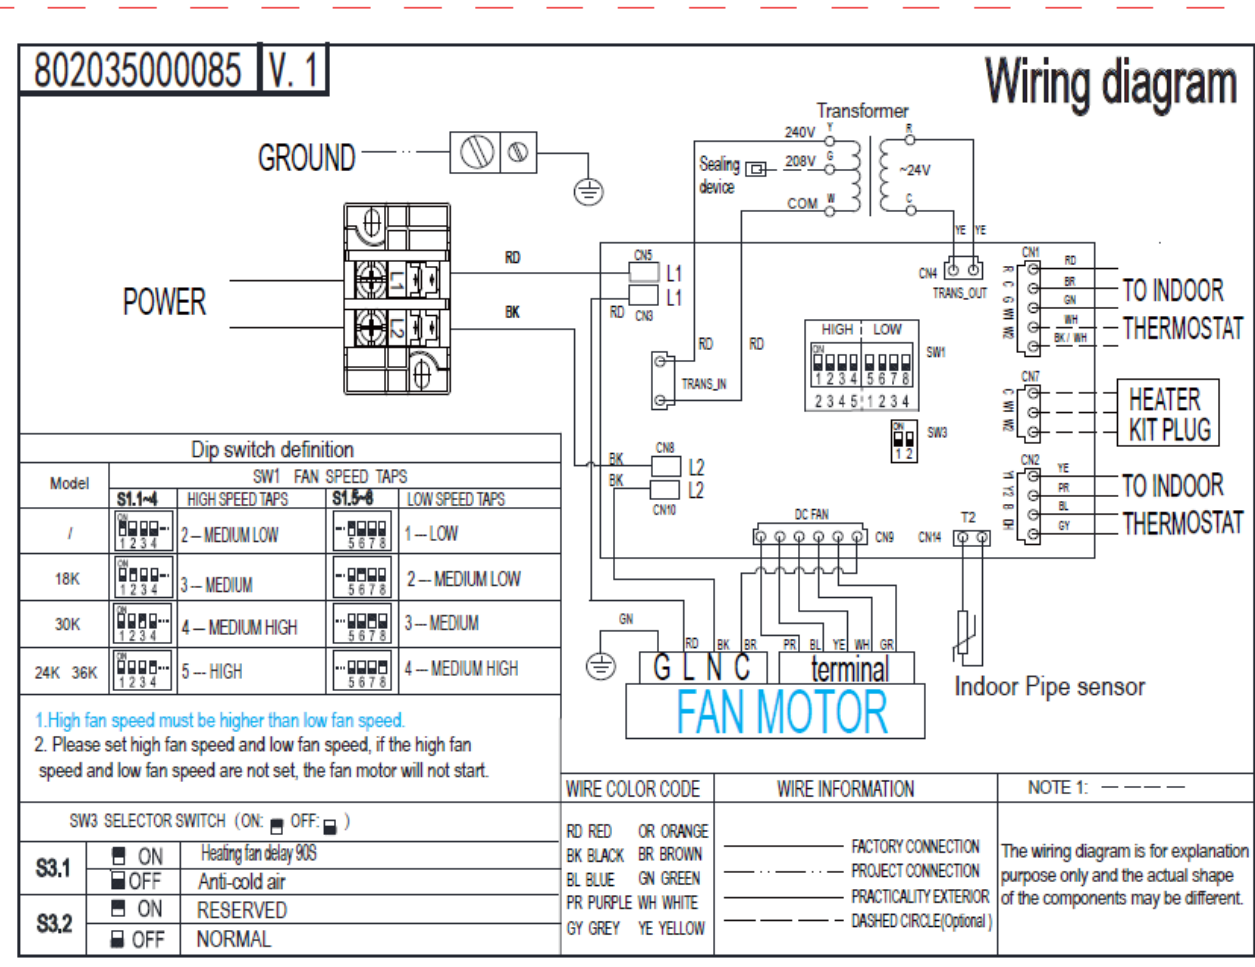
802035000085 V. 1

Wiring diagram

GROUND

POWER

L1
L2

Transformer
240V Y
208V G
COM W
R
~24V
C
Sealing device

RD
BK

CN5
L1
L1
RD CN3
RD
RD
TRANS_IN

CN4
TRANS_OUT
YE YE

CN1
R C G W1 W2
RD
BR
GN
WH
BK / WH
TO INDOOR
THERMOSTAT

HIGH LOW
ON
1 2 3 4 5 6 7 8
2 3 4 5 1 2 3 4
SW1

ON
1 2
SW3

CN7
C W1 W2
HEATER
KIT PLUG

CN2
Y1 Y2 B DH
YE
PR
BL
GY
TO INDOOR
THERMOSTAT

BK
BK
CN8
L2
L2
CN10

DC FAN
CN9
CN14
T2

GN
RD BK BR PR BL YE WH GR
G L N C
terminal
FAN MOTOR

Indoor Pipe sensor

Dip switch definition

| Model | S1.1~4 | HIGH SPEED TAPS | S1.5~8 | LOW SPEED TAPS |
|---|---|---|---|---|
| / | ON 1 2 3 4 | 2 — MEDIUM LOW | 5 6 7 8 | 1 — LOW |
| 18K | ON 1 2 3 4 | 3 — MEDIUM | 5 6 7 8 | 2 — MEDIUM LOW |
| 30K | ON 1 2 3 4 | 4 — MEDIUM HIGH | 5 6 7 8 | 3 — MEDIUM |
| 24K 36K | ON 1 2 3 4 | 5 — HIGH | 5 6 7 8 | 4 — MEDIUM HIGH |

SW1 FAN SPEED TAPS

1.High fan speed must be higher than low fan speed.
2. Please set high fan speed and low fan speed, if the high fan speed and low fan speed are not set, the fan motor will not start.

SW3 SELECTOR SWITCH (ON: OFF: )

| S3.1 | ON | Heating fan delay 90S |
|---|---|---|
| | OFF | Anti-cold air |
| S3.2 | ON | RESERVED |
| | OFF | NORMAL |

WIRE COLOR CODE
RD RED OR ORANGE
BK BLACK BR BROWN
BL BLUE GN GREEN
PR PURPLE WH WHITE
GY GREY YE YELLOW

WIRE INFORMATION
FACTORY CONNECTION
PROJECT CONNECTION
PRACTICALITY EXTERIOR
DASHED CIRCLE(Optional)

NOTE 1:
The wiring diagram is for explanation purpose only and the actual shape of the components may be different.